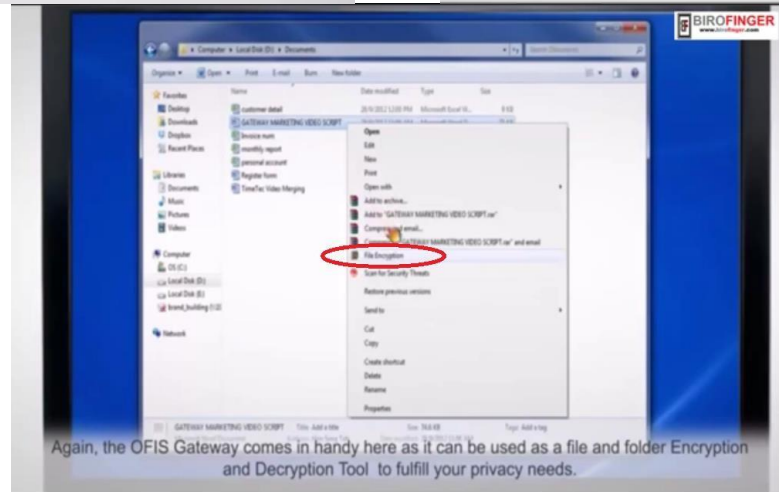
BIROFINGER
www.birofinger.com

Computer ▸ Local Disk (D:) ▸ Documents

Search Documents

Organize ▾ Open ▾ Print E-mail Burn New folder

Favorites
Desktop
Downloads
Dropbox
Recent Places

Libraries
Documents
Music
Pictures
Videos

Computer
OS (C:)
Local Disk (D:)
Local Disk (E:)
brand_building (\\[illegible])

Network

Name
customer detail
GATEWAY MARKETING VIDEO SCRIPT
Invoice num
monthly report
personal account
Register form
TimeTec Video Merging

Date modified
28/9/2012 12:08 PM

Type
Microsoft Excel W...

Size
8 KB

Open
Edit
New
Print
Open with
Add to archive...
Add to "GATEWAY MARKETING VIDEO SCRIPT.rar"
Compress and email...
Compress to "GATEWAY MARKETING VIDEO SCRIPT.rar" and email
File Encryption
Scan for Security Threats
Restore previous versions
Send to
Cut
Copy
Create shortcut
Delete
Rename
Properties

GATEWAY MARKETING VIDEO SCRIPT Title: Add a title Size: 76.6 KB Tags: Add a tag

Again, the OFIS Gateway comes in handy here as it can be used as a file and folder Encryption and Decryption Tool to fulfill your privacy needs.